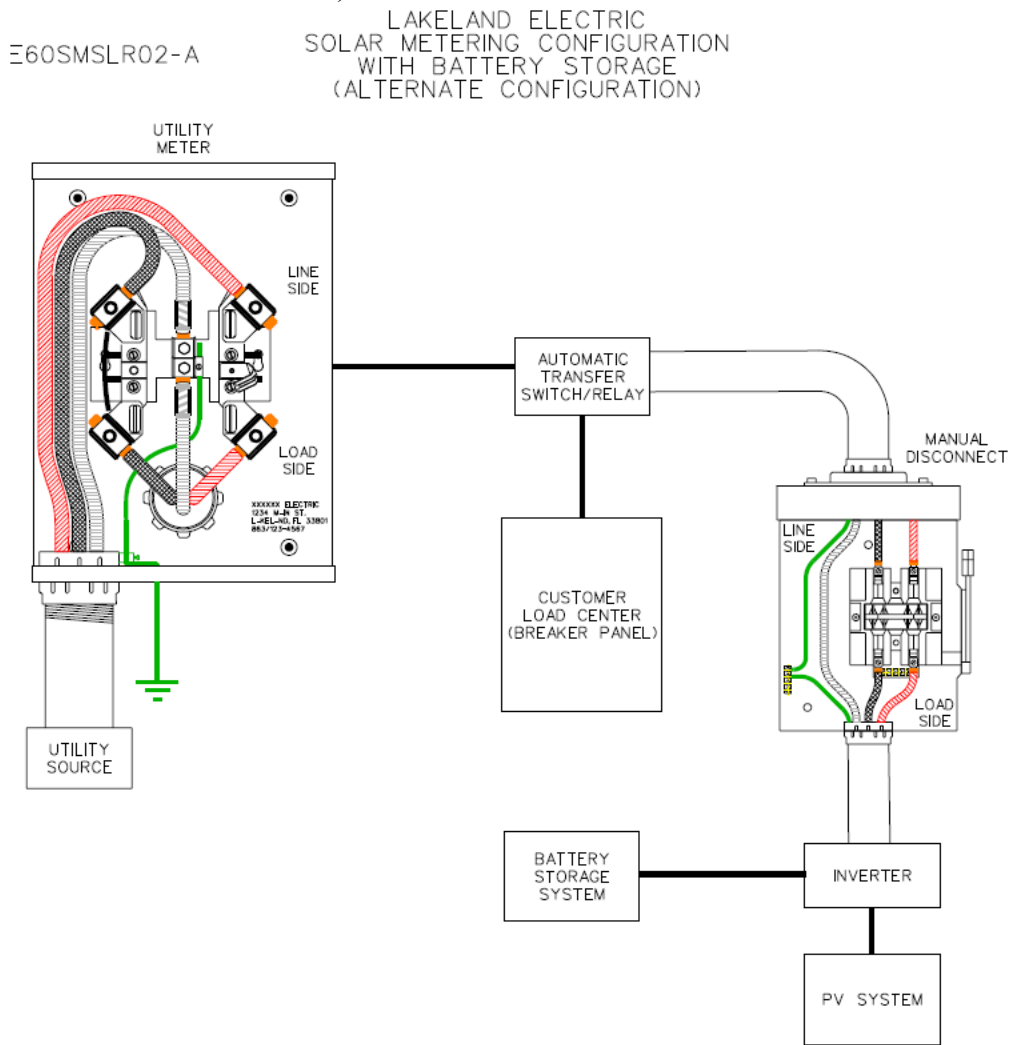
E60SMSLR02-A

LAKELAND ELECTRIC
SOLAR METERING CONFIGURATION
WITH BATTERY STORAGE
(ALTERNATE CONFIGURATION)

UTILITY METER

LINE SIDE

LOAD SIDE

XXXXXX ELECTRIC
1234 M-IN ST.
L-KEL-ND, FL 33801
863/123-4567

UTILITY SOURCE

AUTOMATIC TRANSFER SWITCH/RELAY

CUSTOMER LOAD CENTER (BREAKER PANEL)

MANUAL DISCONNECT

LINE SIDE

LOAD SIDE

BATTERY STORAGE SYSTEM

INVERTER

PV SYSTEM